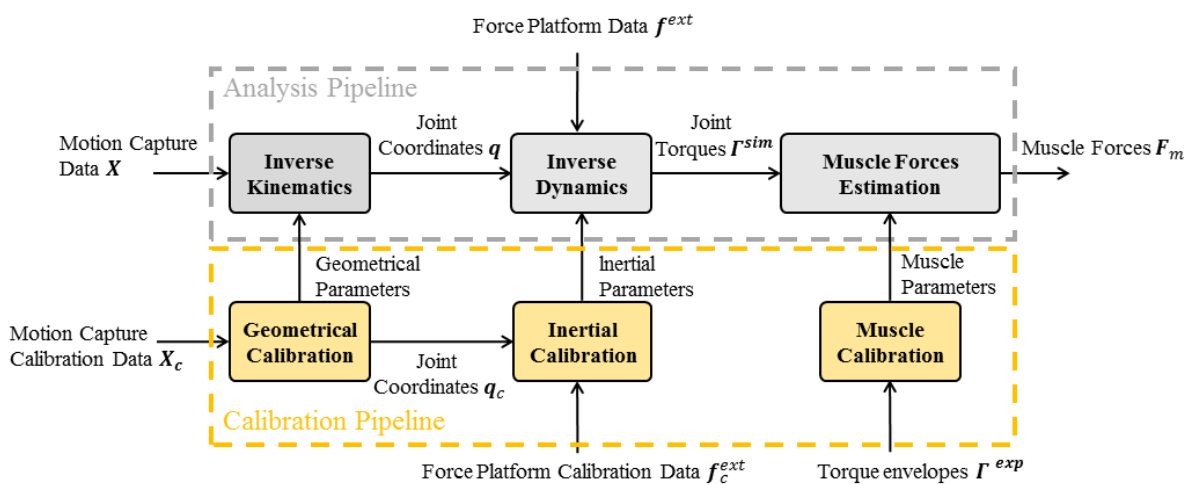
Force Platform Data $\boldsymbol{f}^{ext}$

Analysis Pipeline

Motion Capture Data $\boldsymbol{X}$

Inverse Kinematics

Joint Coordinates $\boldsymbol{q}$

Inverse Dynamics

Joint Torques $\boldsymbol{\Gamma}^{sim}$

Muscle Forces Estimation

Muscle Forces $\boldsymbol{F}_m$

Geometrical Parameters

Inertial Parameters

Muscle Parameters

Motion Capture Calibration Data $\boldsymbol{X_c}$

Geometrical Calibration

Joint Coordinates $\boldsymbol{q_c}$

Inertial Calibration

Muscle Calibration

Calibration Pipeline

Force Platform Calibration Data $\boldsymbol{f}_c^{ext}$

Torque envelopes $\boldsymbol{\Gamma}^{exp}$